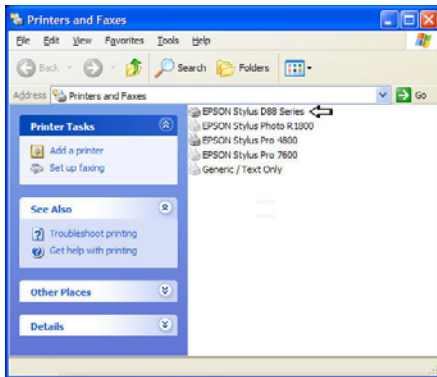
Printers and Faxes

File Edit View Favorites Tools Help

Back Search Folders

Address Printers and Faxes Go

Printer Tasks

Add a printer

Set up faxing

See Also

Troubleshoot printing

Get help with printing

Other Places

Details

EPSON Stylus D88 Series

EPSON Stylus Photo R1800

EPSON Stylus Pro 4800

EPSON Stylus Pro 7600

Generic / Text Only